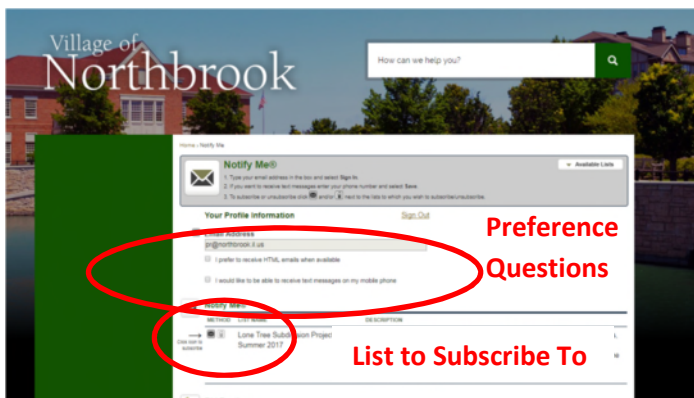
Village of
Northbrook

How can we help you?

Home › Notify Me

Notify Me®

1. Type your email address in the box and select Sign In.
2. If you want to receive text messages enter your phone number and select Save.
3. To subscribe or unsubscribe click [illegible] and/or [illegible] next to the lists to which you wish to subscribe/unsubscribe.

Available Lists

Your Profile Information

Sign Out

Email Address

pr@northbrook.il.us

I prefer to receive HTML emails when available

I would like to be able to receive text messages on my mobile phone

Notify Me®

METHOD

LIST NAME

DESCRIPTION

Click icon to subscribe

Lone Tree Subdivision Project Summer 2017

Preference Questions

List to Subscribe To